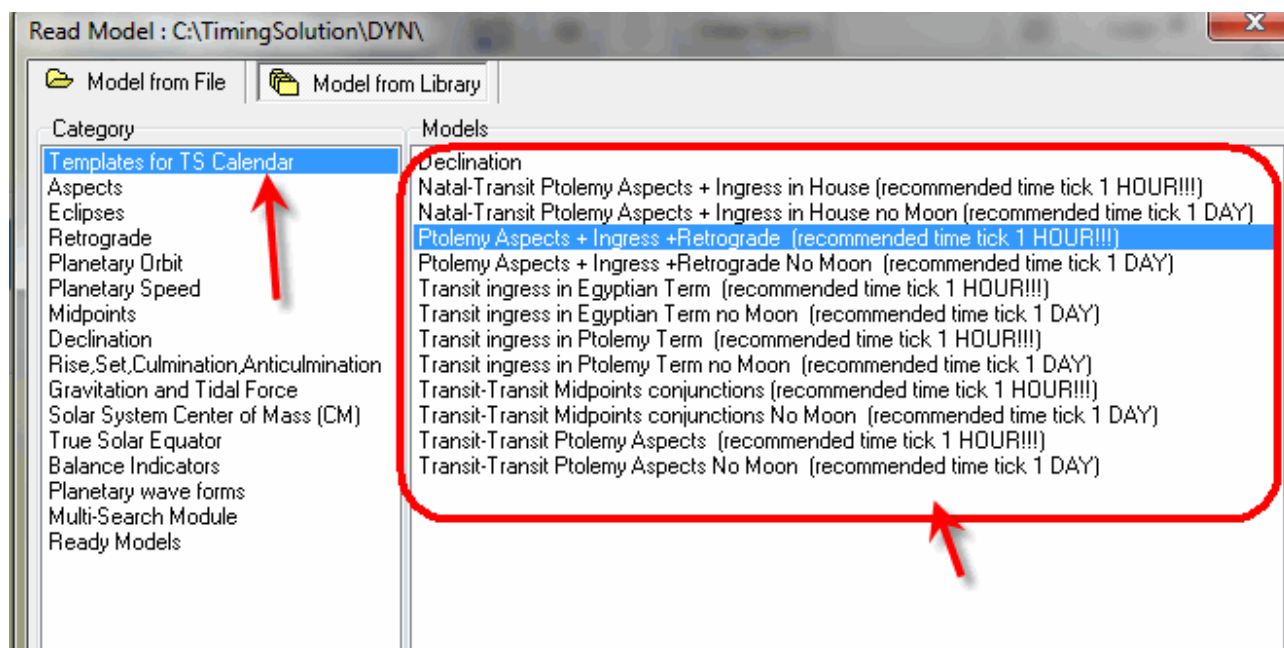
Read Model : C:\TimingSolution\DYN\

Model from File

Model from Library

Category

Templates for TS Calendar
Aspects
Eclipses
Retrograde
Planetary Orbit
Planetary Speed
Midpoints
Declination
Rise,Set,Culmination,Anticulmination
Gravitation and Tidal Force
Solar System Center of Mass (CM)
True Solar Equator
Balance Indicators
Planetary wave forms
Multi-Search Module
Ready Models

Models

Declination
Natal-Transit Ptolemy Aspects + Ingress in House (recommended time tick 1 HOUR!!!)
Natal-Transit Ptolemy Aspects + Ingress in House no Moon (recommended time tick 1 DAY)
Ptolemy Aspects + Ingress +Retrograde (recommended time tick 1 HOUR!!!)
Ptolemy Aspects + Ingress +Retrograde No Moon (recommended time tick 1 DAY)
Transit ingress in Egyptian Term (recommended time tick 1 HOUR!!!)
Transit ingress in Egyptian Term no Moon (recommended time tick 1 DAY)
Transit ingress in Ptolemy Term (recommended time tick 1 HOUR!!!)
Transit ingress in Ptolemy Term no Moon (recommended time tick 1 DAY)
Transit-Transit Midpoints conjunctions (recommended time tick 1 HOUR!!!)
Transit-Transit Midpoints conjunctions No Moon (recommended time tick 1 DAY)
Transit-Transit Ptolemy Aspects (recommended time tick 1 HOUR!!!)
Transit-Transit Ptolemy Aspects No Moon (recommended time tick 1 DAY)